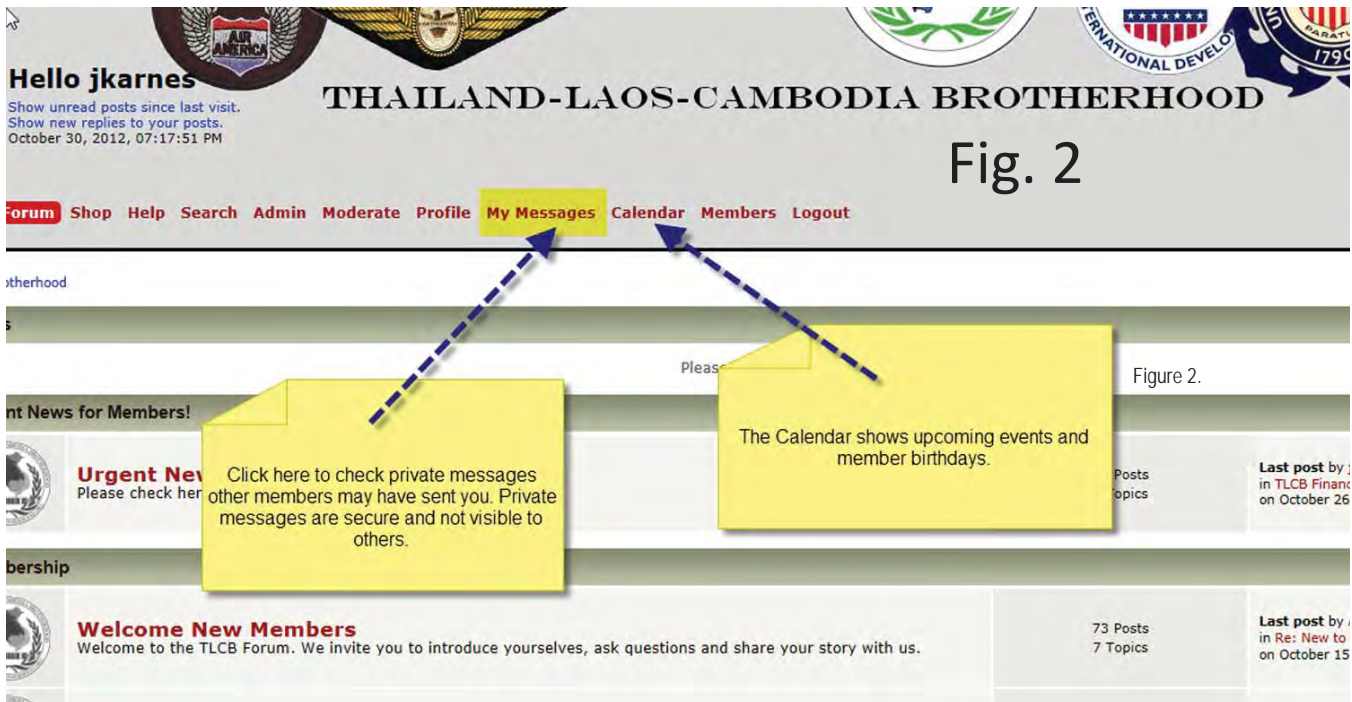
AIR AMERICA

NATIONAL DEVELO

PARATU

179

Hello jkarnes

Show unread posts since last visit.
Show new replies to your posts.
October 30, 2012, 07:17:51 PM

THAILAND-LAOS-CAMBODIA BROTHERHOOD

Fig. 2

Forum Shop Help Search Admin Moderate Profile My Messages Calendar Members Logout

otherhood

s

Pleas

Figure 2.

nt News for Members!

The Calendar shows upcoming events and member birthdays.

Urgent New
Please check her

Click here to check private messages other members may have sent you. Private messages are secure and not visible to others.

Posts
Topics

Last post by
in TLCB Financ
on October 26

bership

Welcome New Members
Welcome to the TLCB Forum. We invite you to introduce yourselves, ask questions and share your story with us.

73 Posts
7 Topics

Last post by
in Re: New to
on October 15